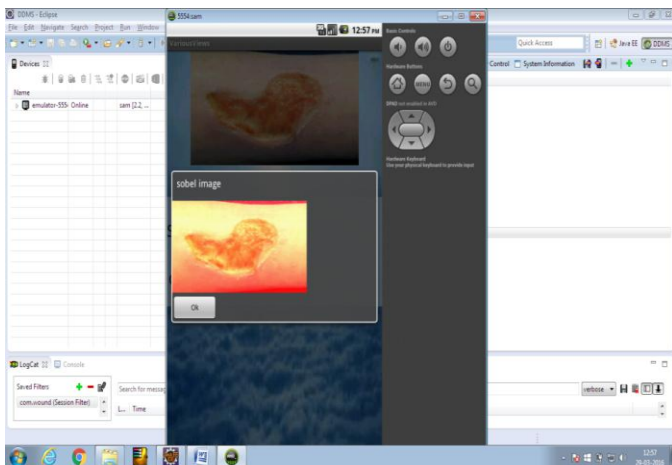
DDMS - Eclipse

File Edit Navigate Search Project Run Window

5554:sam

12:57 PM

Basic Controls

Hardware Buttons

MENU

DPAD not enabled in AVD

Hardware Keyboard
Use your physical keyboard to provide input

Various Views

sobel image

Ok

Quick Access

Java EE

DDMS

Control

System Information

Devices

Name

emulator-5554 Online

sam [2.2, ...

LogCat

Console

Saved Filters

com.wound (Session Filter)

Search for messag

Time

verbose

12:57
26-03-2016